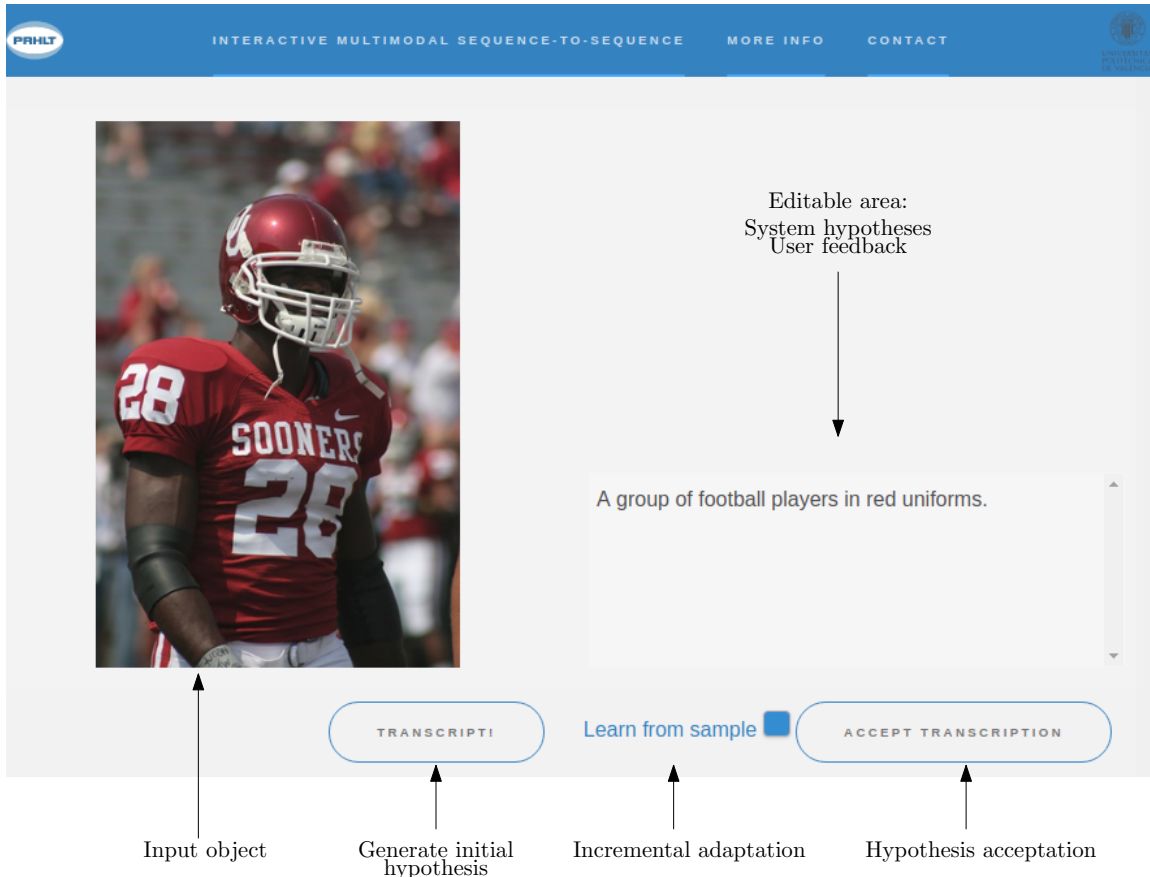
PRHLT

INTERACTIVE MULTIMODAL SEQUENCE-TO-SEQUENCE

MORE INFO

CONTACT

UNIVERSITAT POLITÈCNICA DE VALÈNCIA

28

SOONERS

28

Editable area:
System hypotheses
User feedback

A group of football players in red uniforms.

TRANSCRIPT!

Learn from sample

ACCEPT TRANSCRIPTION

Input object

Generate initial hypothesis

Incremental adaptation

Hypothesis acceptation